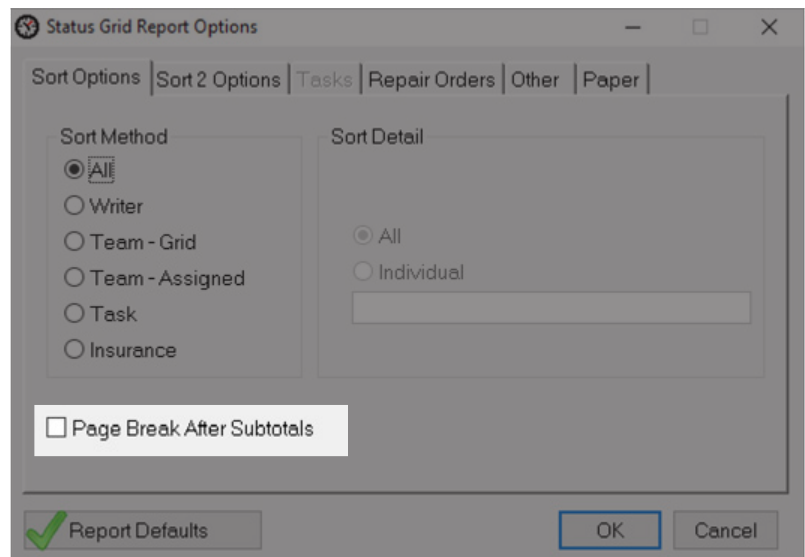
Status Grid Report Options

Sort Options | Sort 2 Options | Tasks | Repair Orders | Other | Paper

Sort Method
All
Writer
Team - Grid
Team - Assigned
Task
Insurance

Sort Detail
All
Individual

Page Break After Subtotals

Report Defaults

OK

Cancel